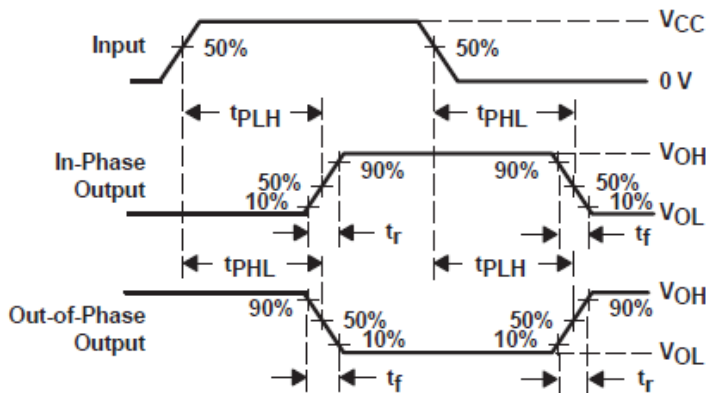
Input
50%
50%
$V_{CC}$
0 V
$t_{PLH}$
$t_{PHL}$
In-Phase Output
50%
10%
90%
90%
50%
10%
$V_{OH}$
$V_{OL}$
$t_r$
$t_f$
$t_{PHL}$
$t_{PLH}$
Out-of-Phase Output
90%
50%
10%
50%
10%
90%
$V_{OH}$
$V_{OL}$
$t_f$
$t_r$